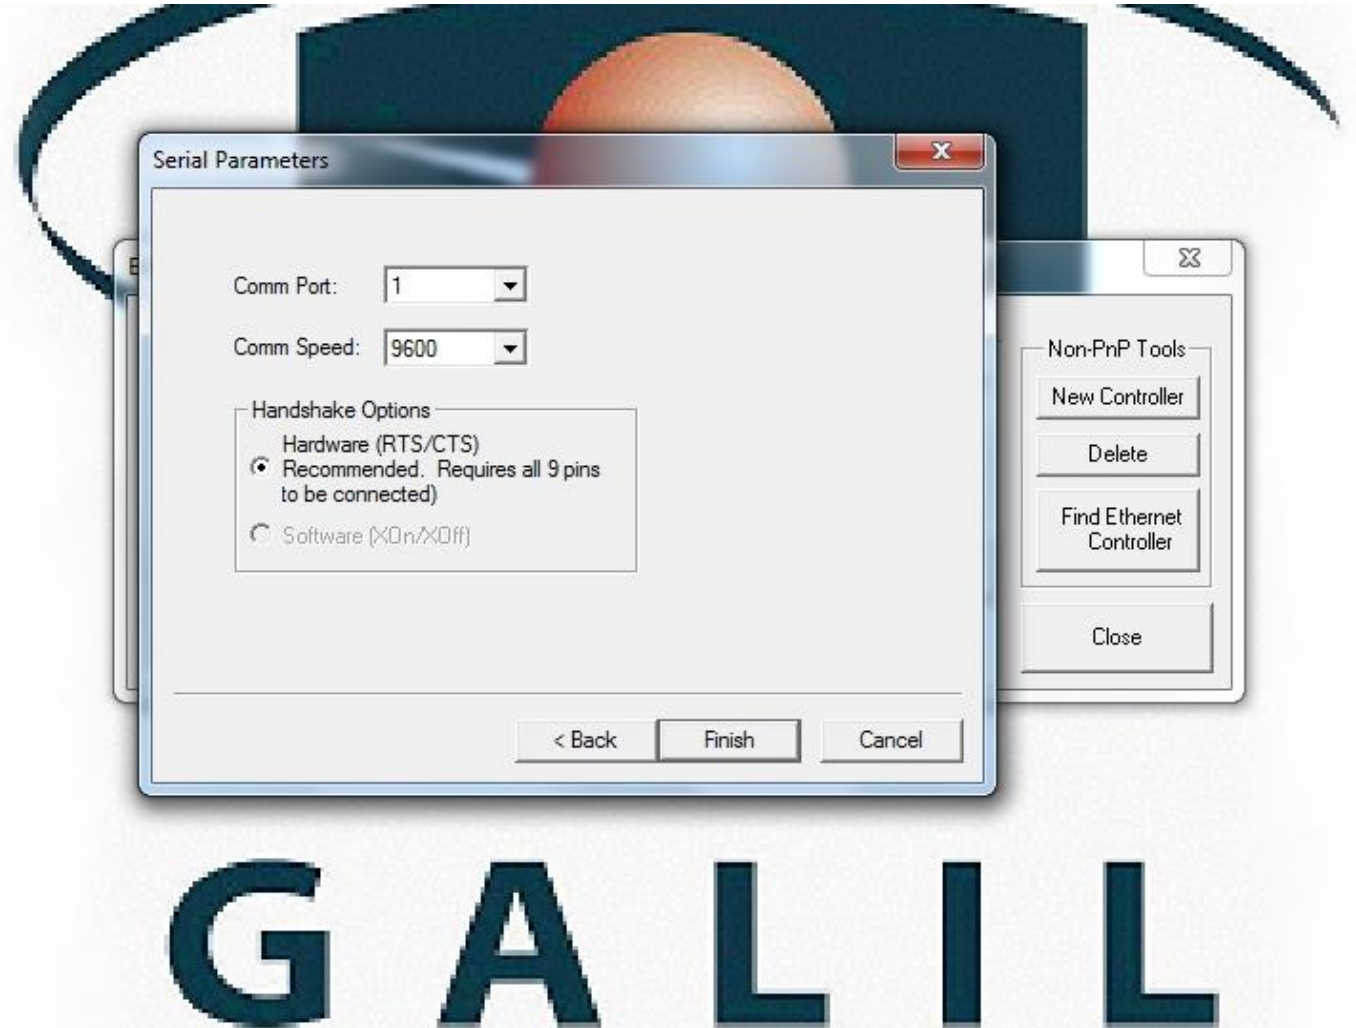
Serial Parameters

Comm Port: 1

Comm Speed: 9600

Handshake Options

Hardware (RTS/CTS) Recommended. Requires all 9 pins to be connected)

Software (XOn/XOff)

< Back

Finish

Cancel

E

Non-PnP Tools

New Controller

Delete

Find Ethernet Controller

Close

GALIL